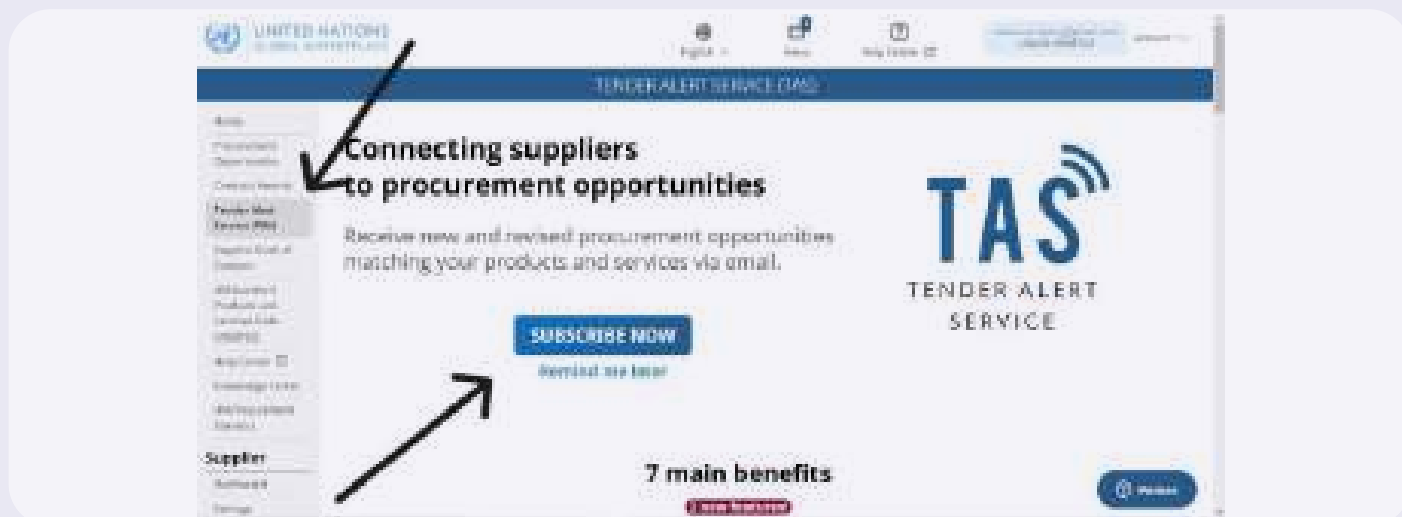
UNITED NATIONS
GLOBAL MARKETPLACE

English
News
Help Centre

TENDER ALERT SERVICE (TAS)

Home
Procurement Opportunities
Contract Awards
Tender Alert Service (TAS)
Supplier Code of Conduct
UN Standard Products and Services Code (UNSPSC)
Help Center
Knowledge Center
UN Procurement Statistics

Supplier
Dashboard
Settings

Connecting suppliers to procurement opportunities

Receive new and revised procurement opportunities matching your products and services via email.

SUBSCRIBE NOW
Remind me later

TAS
TENDER ALERT SERVICE

7 main benefits
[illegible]

Help